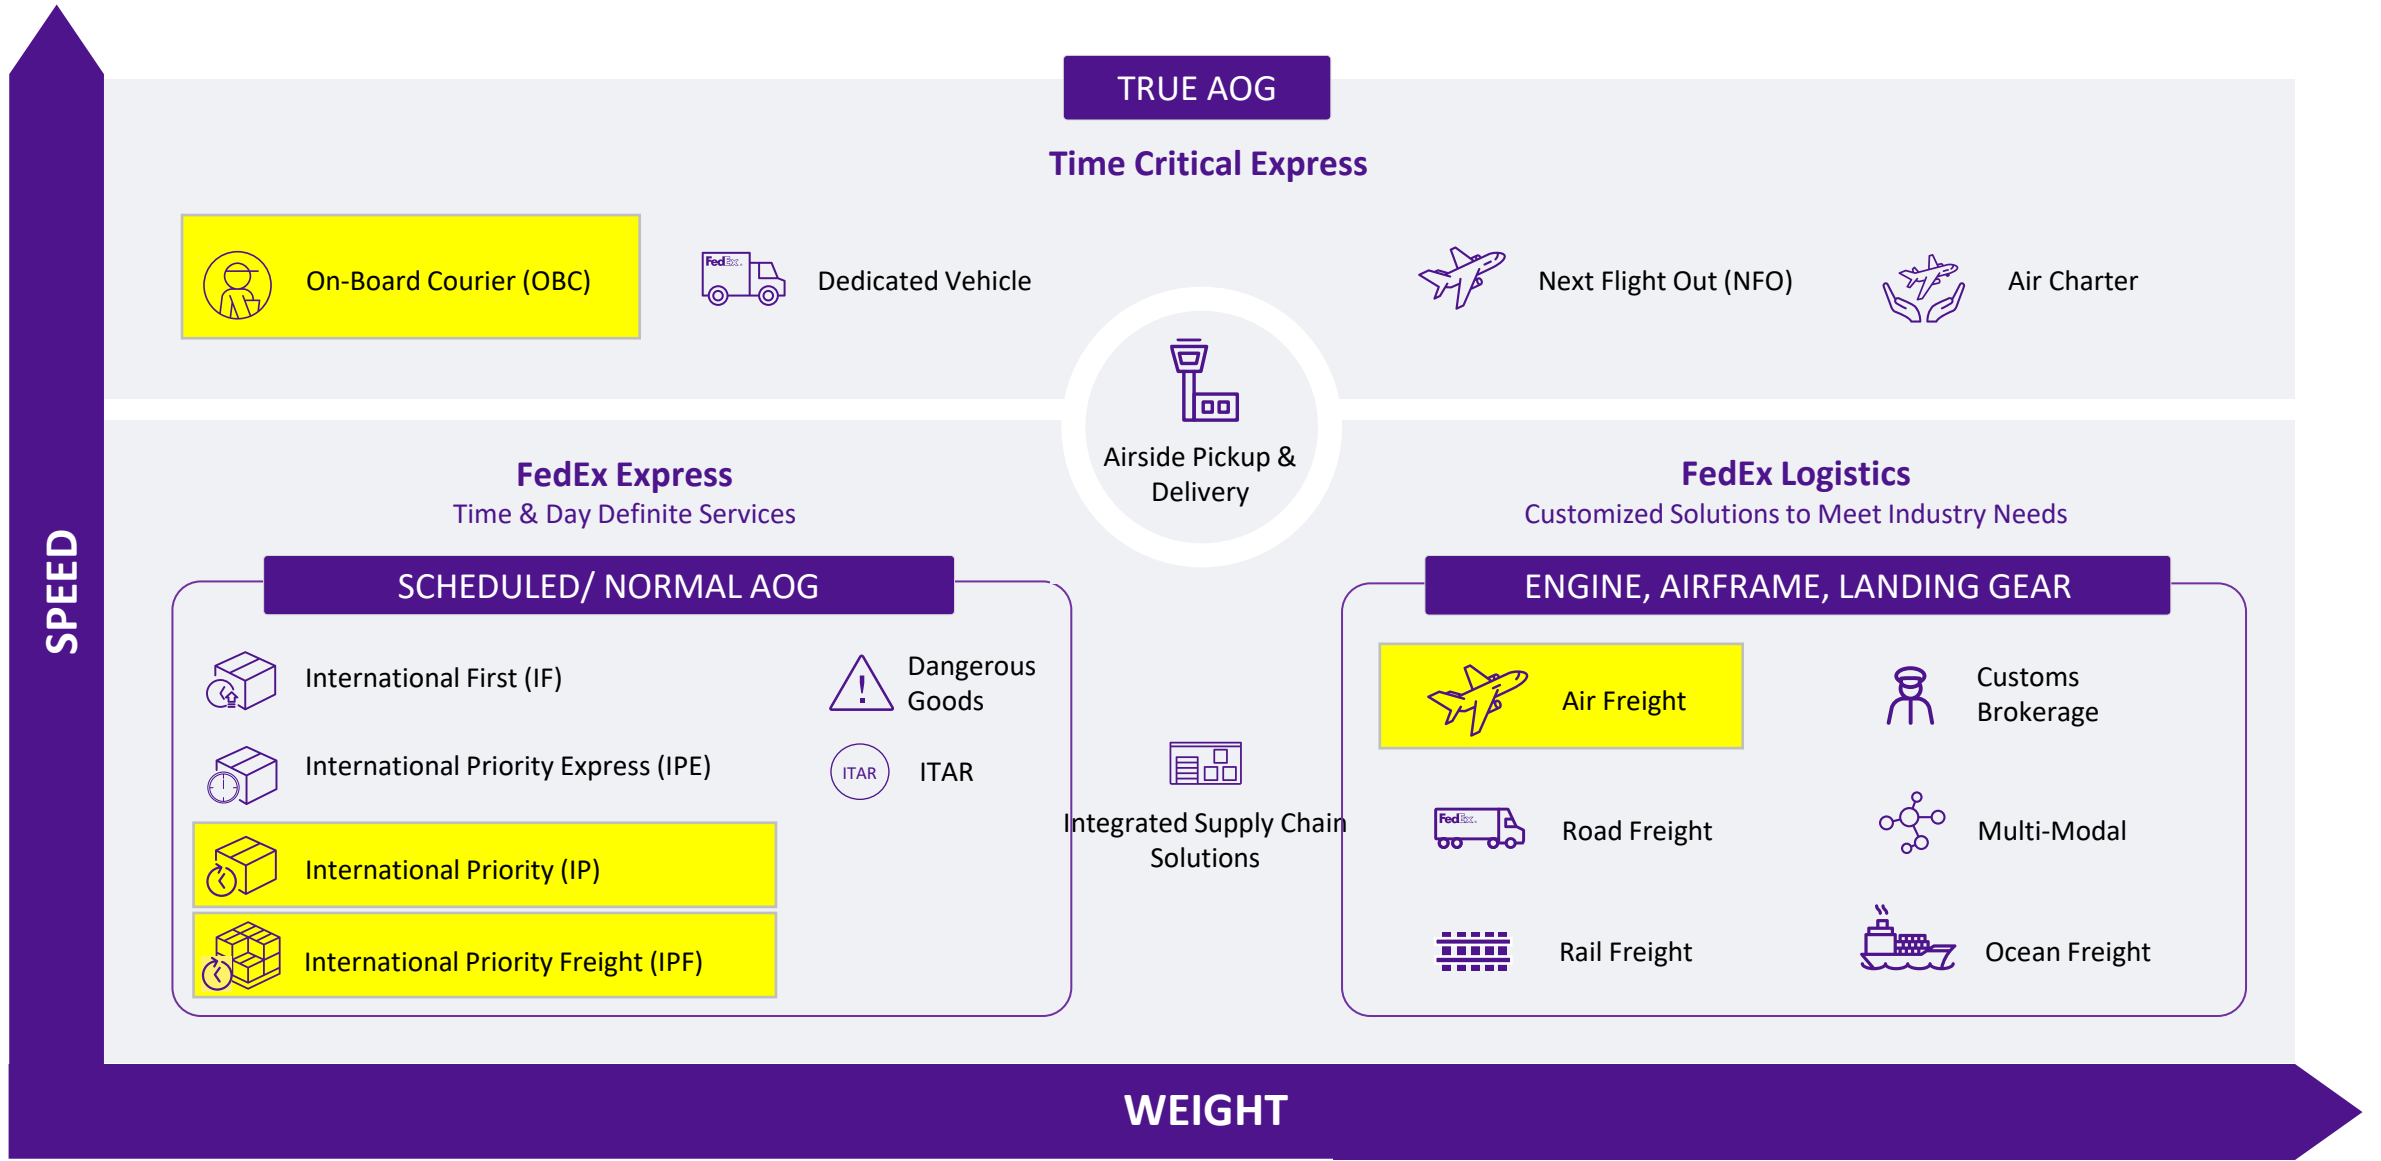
TRUE AOG

Time Critical Express

On-Board Courier (OBC)

Dedicated Vehicle

Next Flight Out (NFO)

Air Charter

Airside Pickup & Delivery

FedEx Express
Time & Day Definite Services

FedEx Logistics
Customized Solutions to Meet Industry Needs

SPEED

SCHEDULED/ NORMAL AOG

International First (IF)

Dangerous Goods

International Priority Express (IPE)

ITAR

ITAR

International Priority (IP)

International Priority Freight (IPF)

Integrated Supply Chain Solutions

ENGINE, AIRFRAME, LANDING GEAR

Air Freight

Customs Brokerage

Road Freight

Multi-Modal

Rail Freight

Ocean Freight

WEIGHT